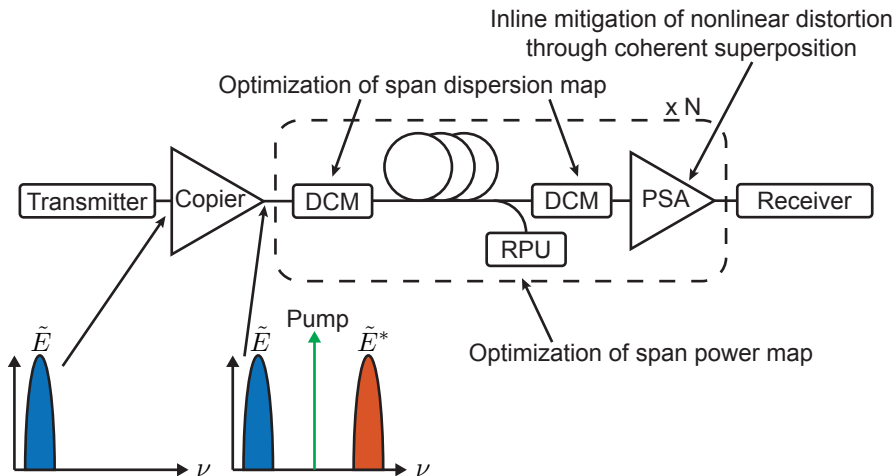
Inline mitigation of nonlinear distortion through coherent superposition

Optimization of span dispersion map

x N

Transmitter

Copier

DCM

DCM

PSA

Receiver

RPU

$\tilde{E}$

$\nu$

$\tilde{E}$

Pump

$\tilde{E}^*$

$\nu$

Optimization of span power map